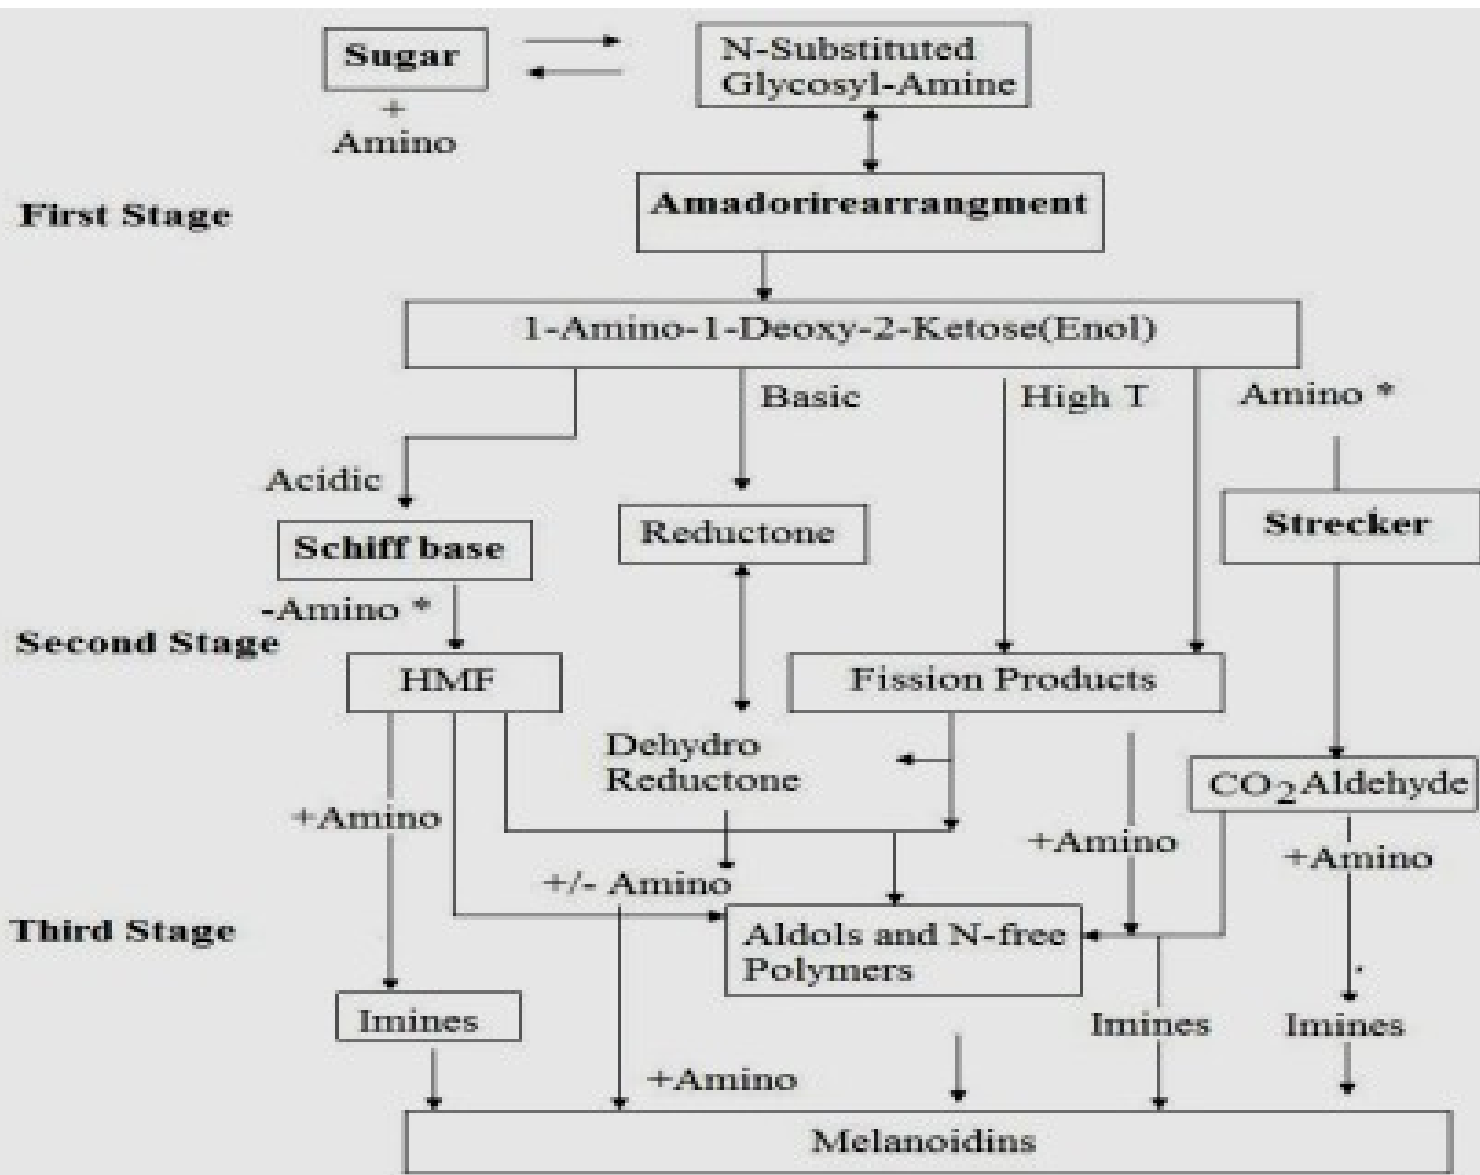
Sugar
+
Amino

N-Substituted Glycosyl-Amine

First Stage

Amadorirearrangment

1-Amino-1-Deoxy-2-Ketose(Enol)

Basic

High T

Amino *

Acidic

Schiff base

Reductone

Strecker

-Amino *

Second Stage

HMF

Fission Products

Dehydro Reductone

$CO_2$ Aldehyde

+Amino

+Amino

+Amino

+/- Amino

Third Stage

Aldols and N-free Polymers

Imines

Imines

Imines

+Amino

Melanoidins